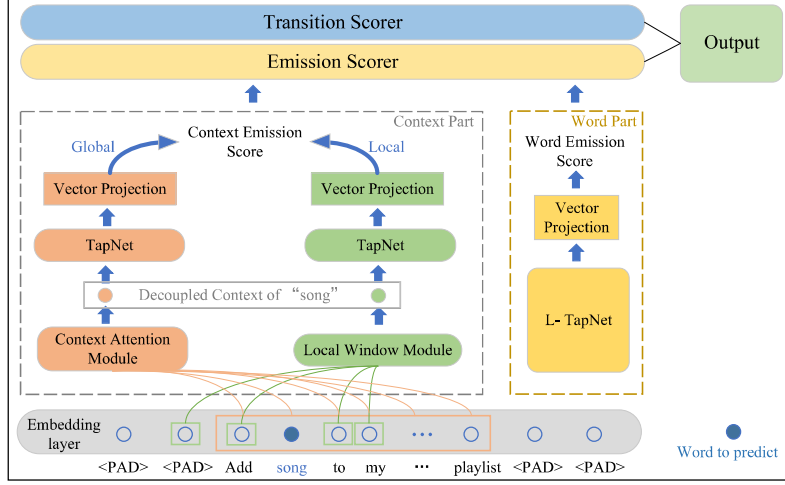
Transition Scorer

Emission Scorer

Output

Context Part

Global

Context Emission Score

Local

Vector Projection

Vector Projection

TapNet

TapNet

Decoupled Context of “song”

Context Attention Module

Local Window Module

Word Part

Word Emission Score

Vector Projection

L- TapNet

Embedding layer

•••

<PAD> <PAD> Add song to my ··· playlist <PAD> <PAD>

Word to predict